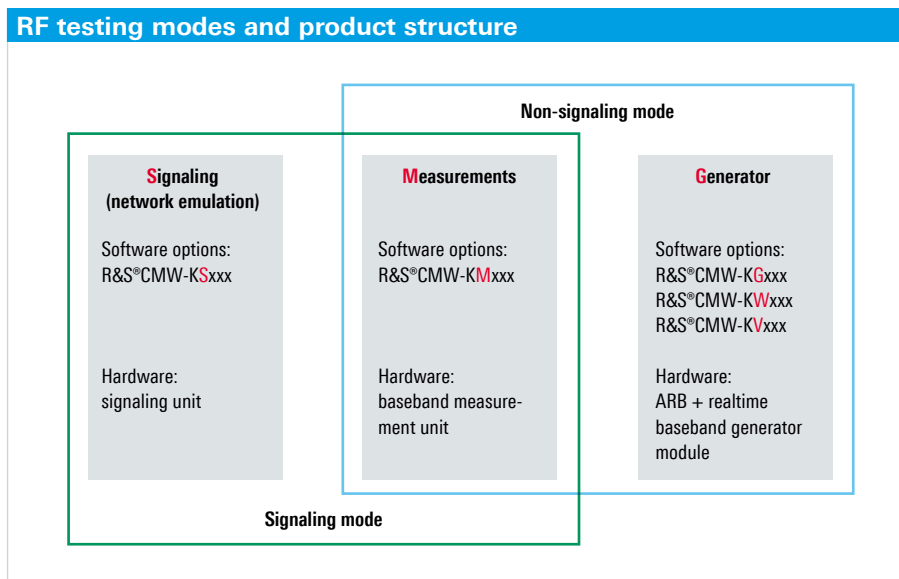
RF testing modes and product structure

Non-signaling mode

Signaling
(network emulation)

Software options:
R&S®CMW-KSxxx

Hardware:
signaling unit

Measurements

Software options:
R&S®CMW-KMxxx

Hardware:
baseband measurement unit

Generator

Software options:
R&S®CMW-KGxxx
R&S®CMW-KWxxx
R&S®CMW-KVxxx

Hardware:
ARB + realtime baseband generator module

Signaling mode